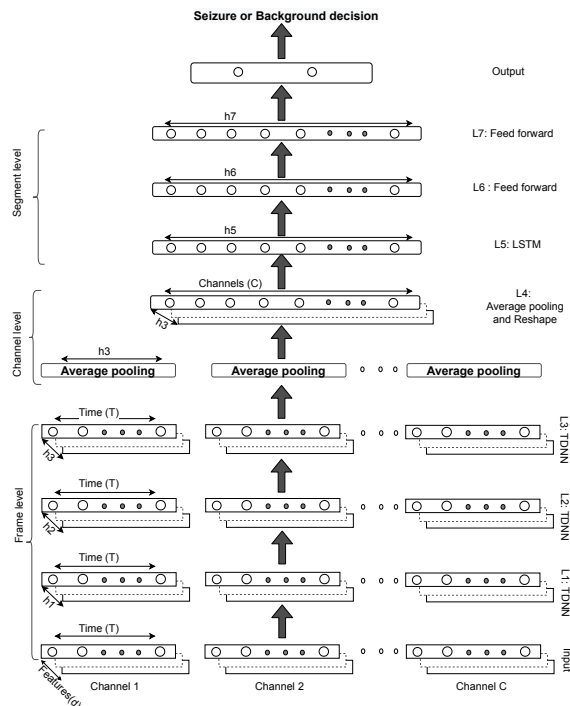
Seizure or Background decision

Output

h7

L7: Feed forward

h6

L6 : Feed forward

Segment level

h5

L5: LSTM

Channels (C)

L4:
Average pooling
and Reshape

h3

Channel level

h3

Average pooling

Average pooling

Average pooling

Time (T)

L3: TDNN

h3

Frame level

Time (T)

L2: TDNN

h2

Time (T)

L1: TDNN

h1

Time (T)

Input

Features(d)

Channel 1

Channel 2

Channel C